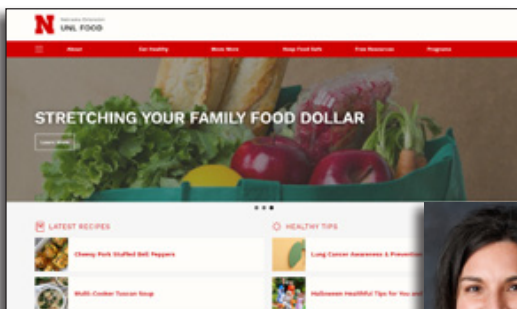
N Nebraska Extension
UNL FOOD

About | Eat Healthy | Move More | Keep Food Safe | Free Resources | Programs

STRETCHING YOUR FAMILY FOOD DOLLAR

Learn More

LATEST RECIPES

Cheesy Pork Stuffed Bell Peppers

Multi-Cooker Tuscan Soup

HEALTHY TIPS

Lung Cancer Awareness & Prevention

Halloween Healthful Tips for You and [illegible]